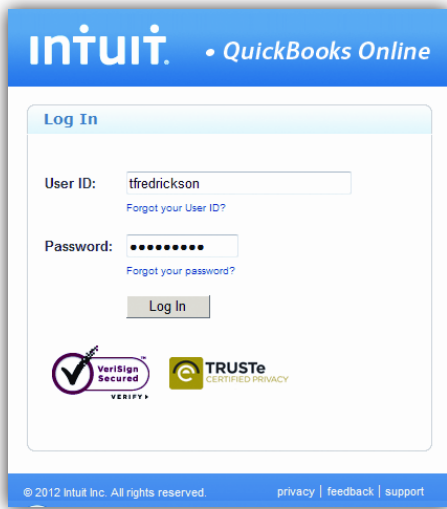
intuit. • QuickBooks Online

Log In

User ID: tfredrickson

Forgot your User ID?

Password: ●●●●●●●●●

Forgot your password?

Log In

VeriSign Secured VERIFY ▸

TRUSTe CERTIFIED PRIVACY

© 2012 Intuit Inc. All rights reserved.

privacy | feedback | support